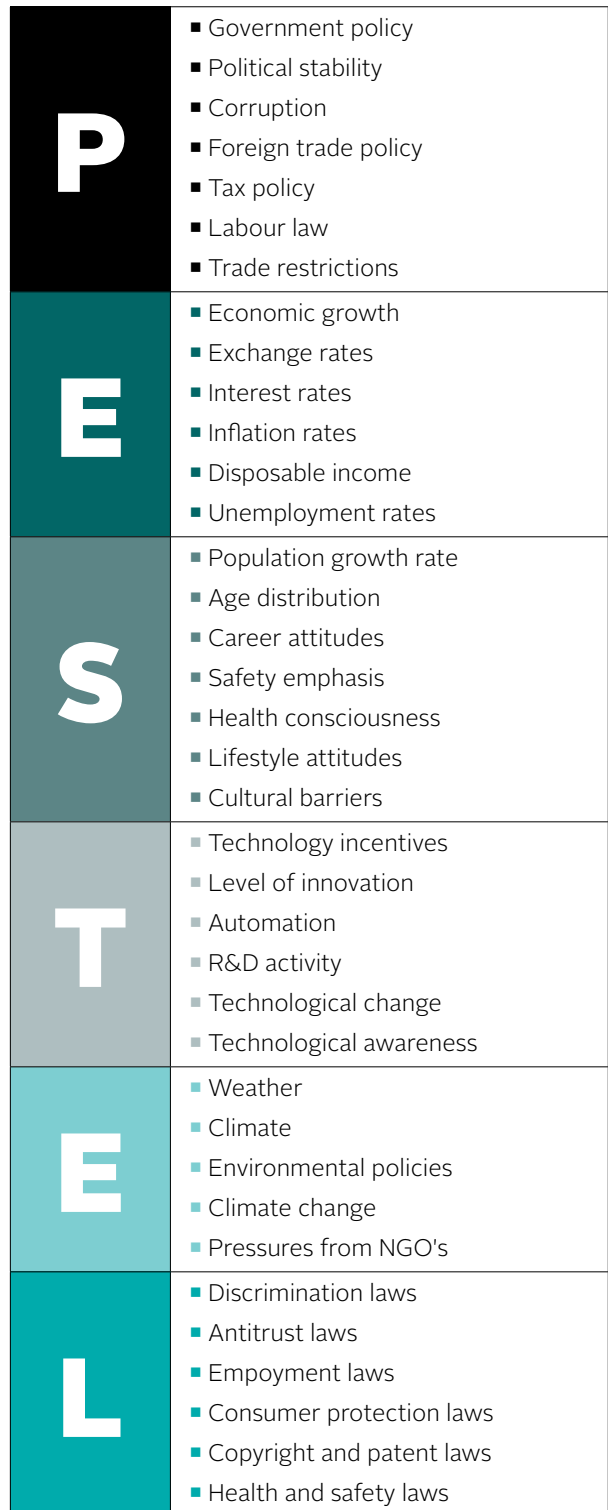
| | |
|---|---|
| P | ■ Government policy<br>■ Political stability<br>■ Corruption<br>■ Foreign trade policy<br>■ Tax policy<br>■ Labour law<br>■ Trade restrictions |
| E | ■ Economic growth<br>■ Exchange rates<br>■ Interest rates<br>■ Inflation rates<br>■ Disposable income<br>■ Unemployment rates |
| S | ■ Population growth rate<br>■ Age distribution<br>■ Career attitudes<br>■ Safety emphasis<br>■ Health consciousness<br>■ Lifestyle attitudes<br>■ Cultural barriers |
| T | ■ Technology incentives<br>■ Level of innovation<br>■ Automation<br>■ R&D activity<br>■ Technological change<br>■ Technological awareness |
| E | ■ Weather<br>■ Climate<br>■ Environmental policies<br>■ Climate change<br>■ Pressures from NGO's |
| L | ■ Discrimination laws<br>■ Antitrust laws<br>■ Empoyment laws<br>■ Consumer protection laws<br>■ Copyright and patent laws<br>■ Health and safety laws |